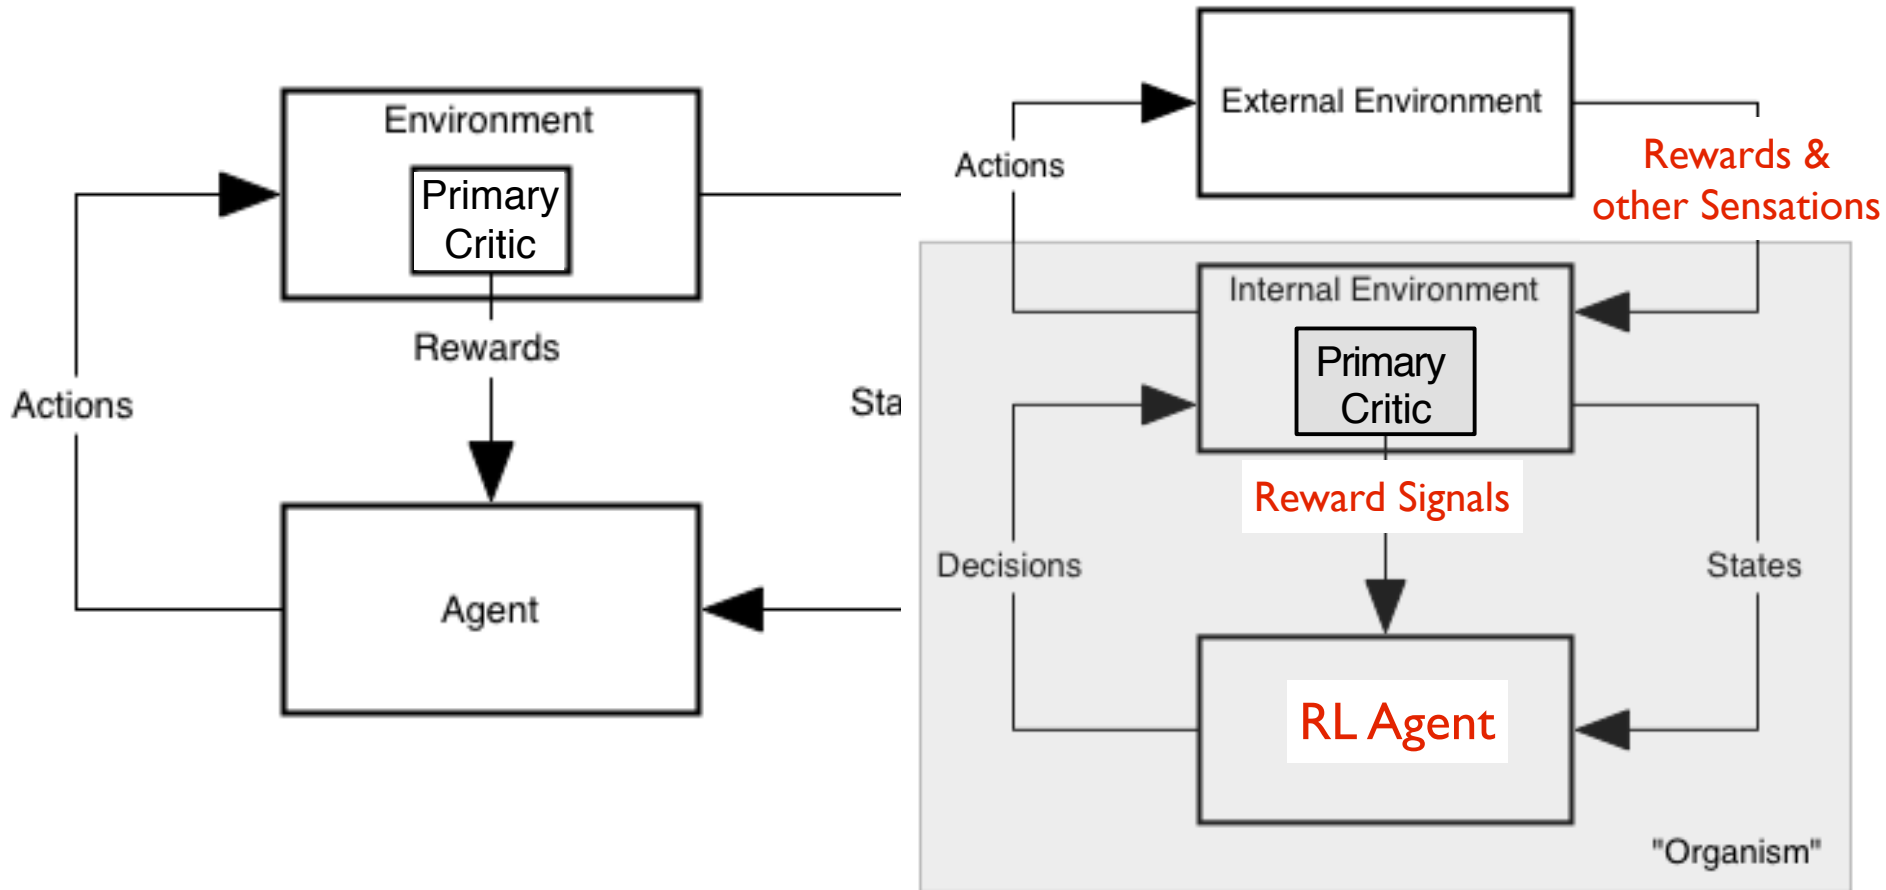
Environment

Primary Critic

Rewards

Actions

Sta

Agent

External Environment

Actions

Rewards & other Sensations

Internal Environment

Primary Critic

Reward Signals

Decisions

States

RL Agent

"Organism"